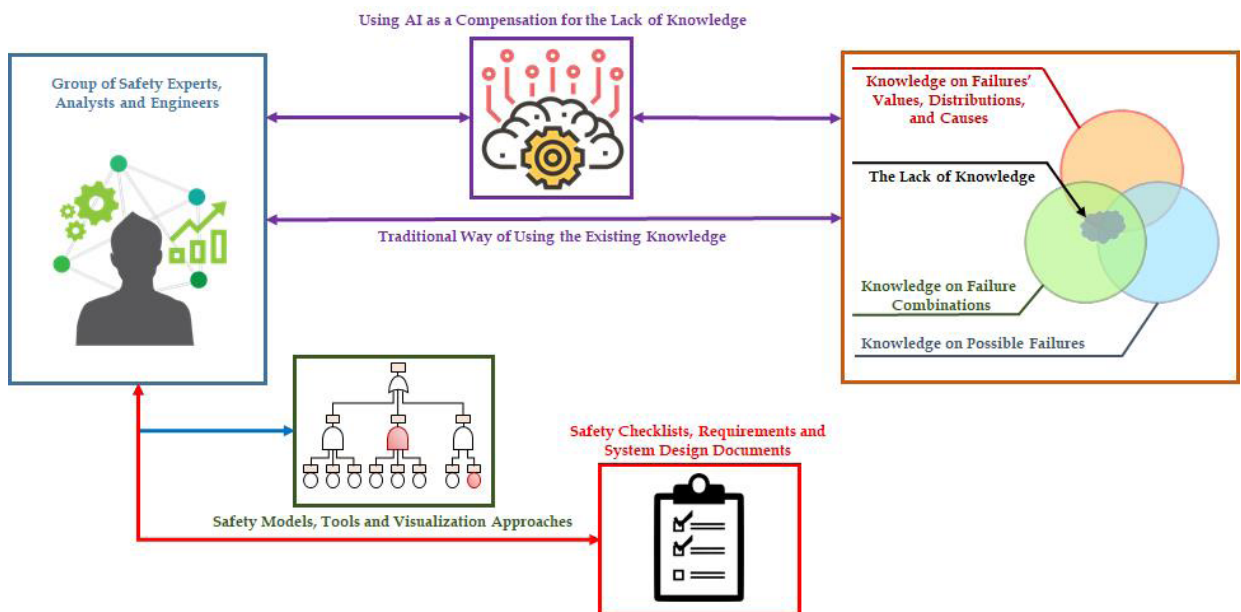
Using AI as a Compensation for the Lack of Knowledge

Group of Safety Experts, Analysts and Engineers

Knowledge on Failures' Values, Distributions, and Causes

The Lack of Knowledge

Traditional Way of Using the Existing Knowledge

Knowledge on Failure Combinations

Knowledge on Possible Failures

Safety Checklists, Requirements and System Design Documents

Safety Models, Tools and Visualization Approaches